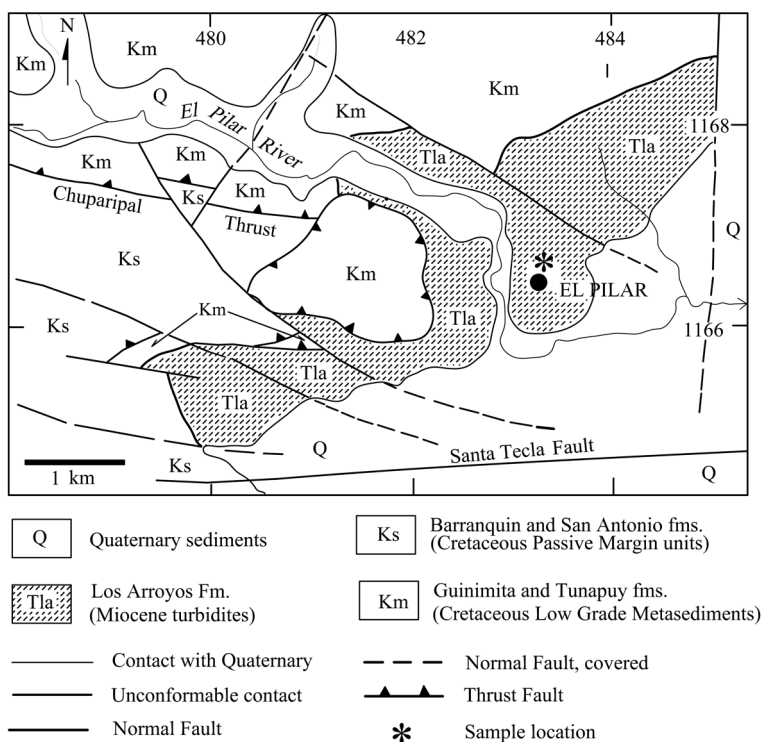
N
Km
480
482
484
Km
Q
El Pilar River
Km
1168
Km
Km
Tla
Tla
Chuparipal
Ks
Km
Thrust
Q
Ks
Km
EL PILAR
Ks
Km
Tla
1166
Tla
Tla
Q
1 km
Ks
Santa Tecla Fault
Q

Q Quaternary sediments

Ks Barranquin and San Antonio fms. (Cretaceous Passive Margin units)

Tla Los Arroyos Fm. (Miocene turbidites)

Km Guinimita and Tunapuy fms. (Cretaceous Low Grade Metasediments)

Contact with Quaternary
Unconformable contact
Normal Fault
Normal Fault, covered
Thrust Fault
Sample location